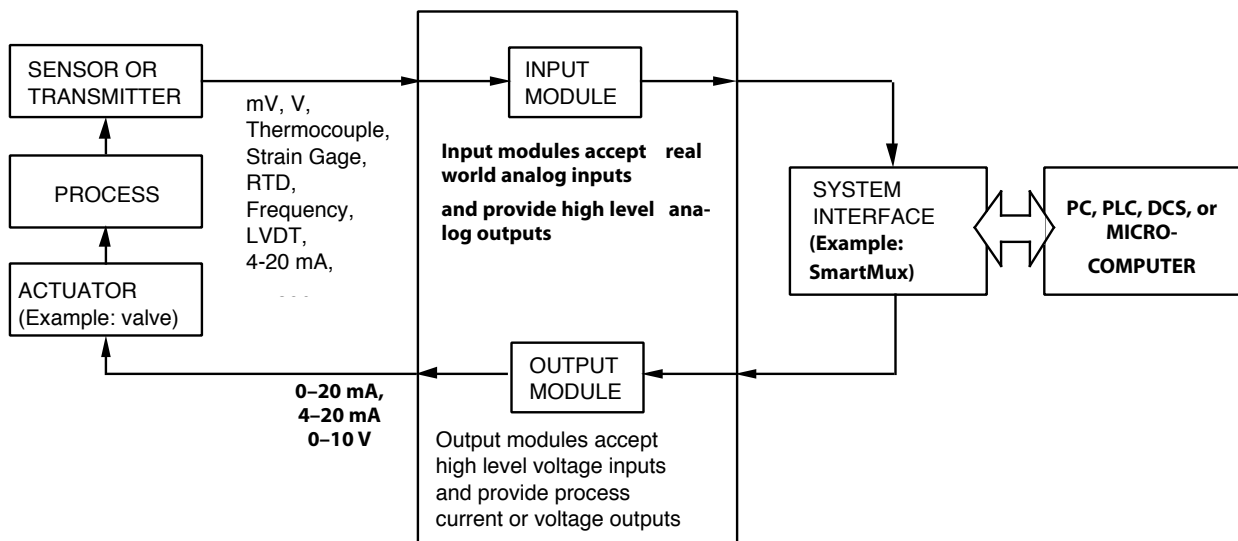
SENSOR OR TRANSMITTER

PROCESS

ACTUATOR (Example: valve)

mV, V, Thermocouple, Strain Gage, RTD, Frequency, LVDT, 4-20 mA,

INPUT MODULE

Input modules accept real world analog inputs

and provide high level analog outputs

SYSTEM INTERFACE (Example: SmartMux)

PC, PLC, DCS, or MICROCOMPUTER

OUTPUT MODULE

0–20 mA, 4–20 mA 0–10 V

Output modules accept high level voltage inputs and provide process current or voltage outputs